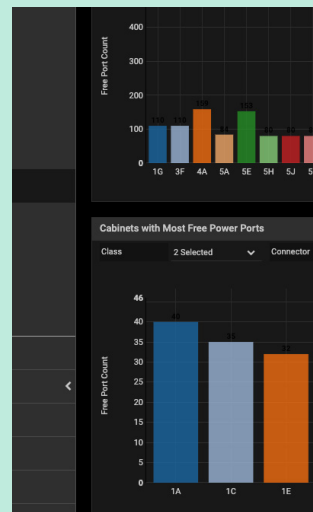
400
300
200
100
0
Free Port Count
110
110
158
153
1G
3F
4A
5A
5E
5H
5J
5

Cabinets with Most Free Power Ports
Class
2 Selected
Connector

46
45
40
35
30
25
20
15
10
5
0
Free Port Count
40
35
32
1A
1C
1E